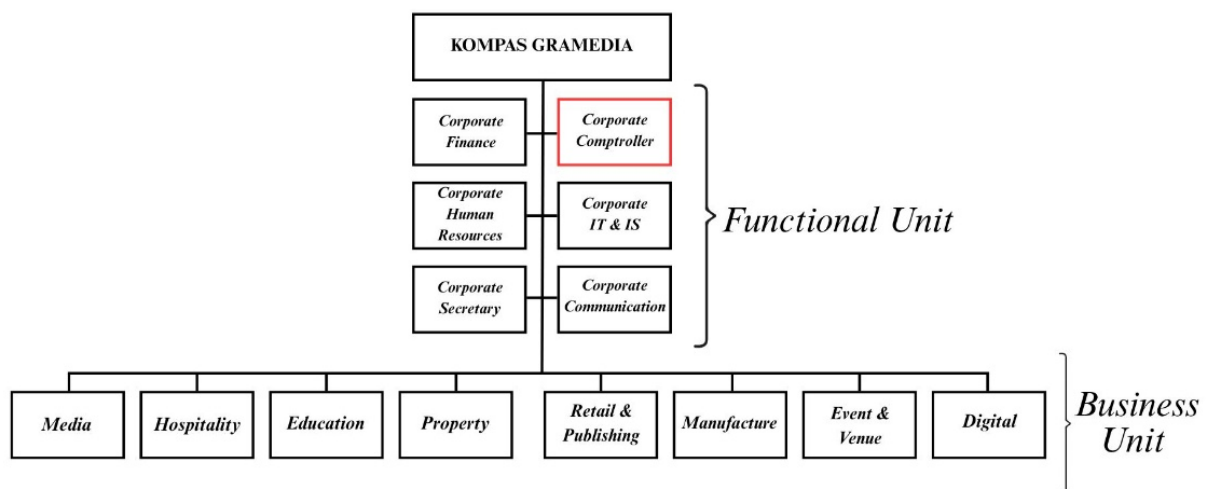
KOMPAS GRAMEDIA

Corporate Finance

Corporate Comptroller

Corporate Human Resources

Corporate IT & IS

Corporate Secretary

Corporate Communication

Functional Unit

Media

Hospitality

Education

Property

Retail & Publishing

Manufacture

Event & Venue

Digital

Business Unit